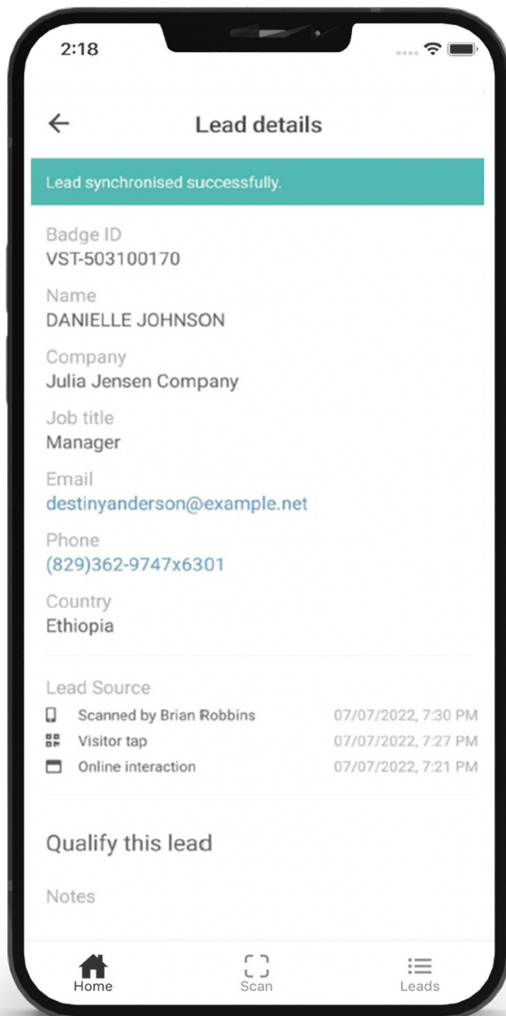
2:18

Lead details

Lead synchronised successfully.

Badge ID
VST-503100170

Name
DANIELLE JOHNSON

Company
Julia Jensen Company

Job title
Manager

Email
destinyanderson@example.net

Phone
(829)362-9747x6301

Country
Ethiopia

Lead Source
Scanned by Brian Robbins 07/07/2022, 7:30 PM
Visitor tap 07/07/2022, 7:27 PM
Online interaction 07/07/2022, 7:21 PM

Qualify this lead

Notes

Home Scan Leads